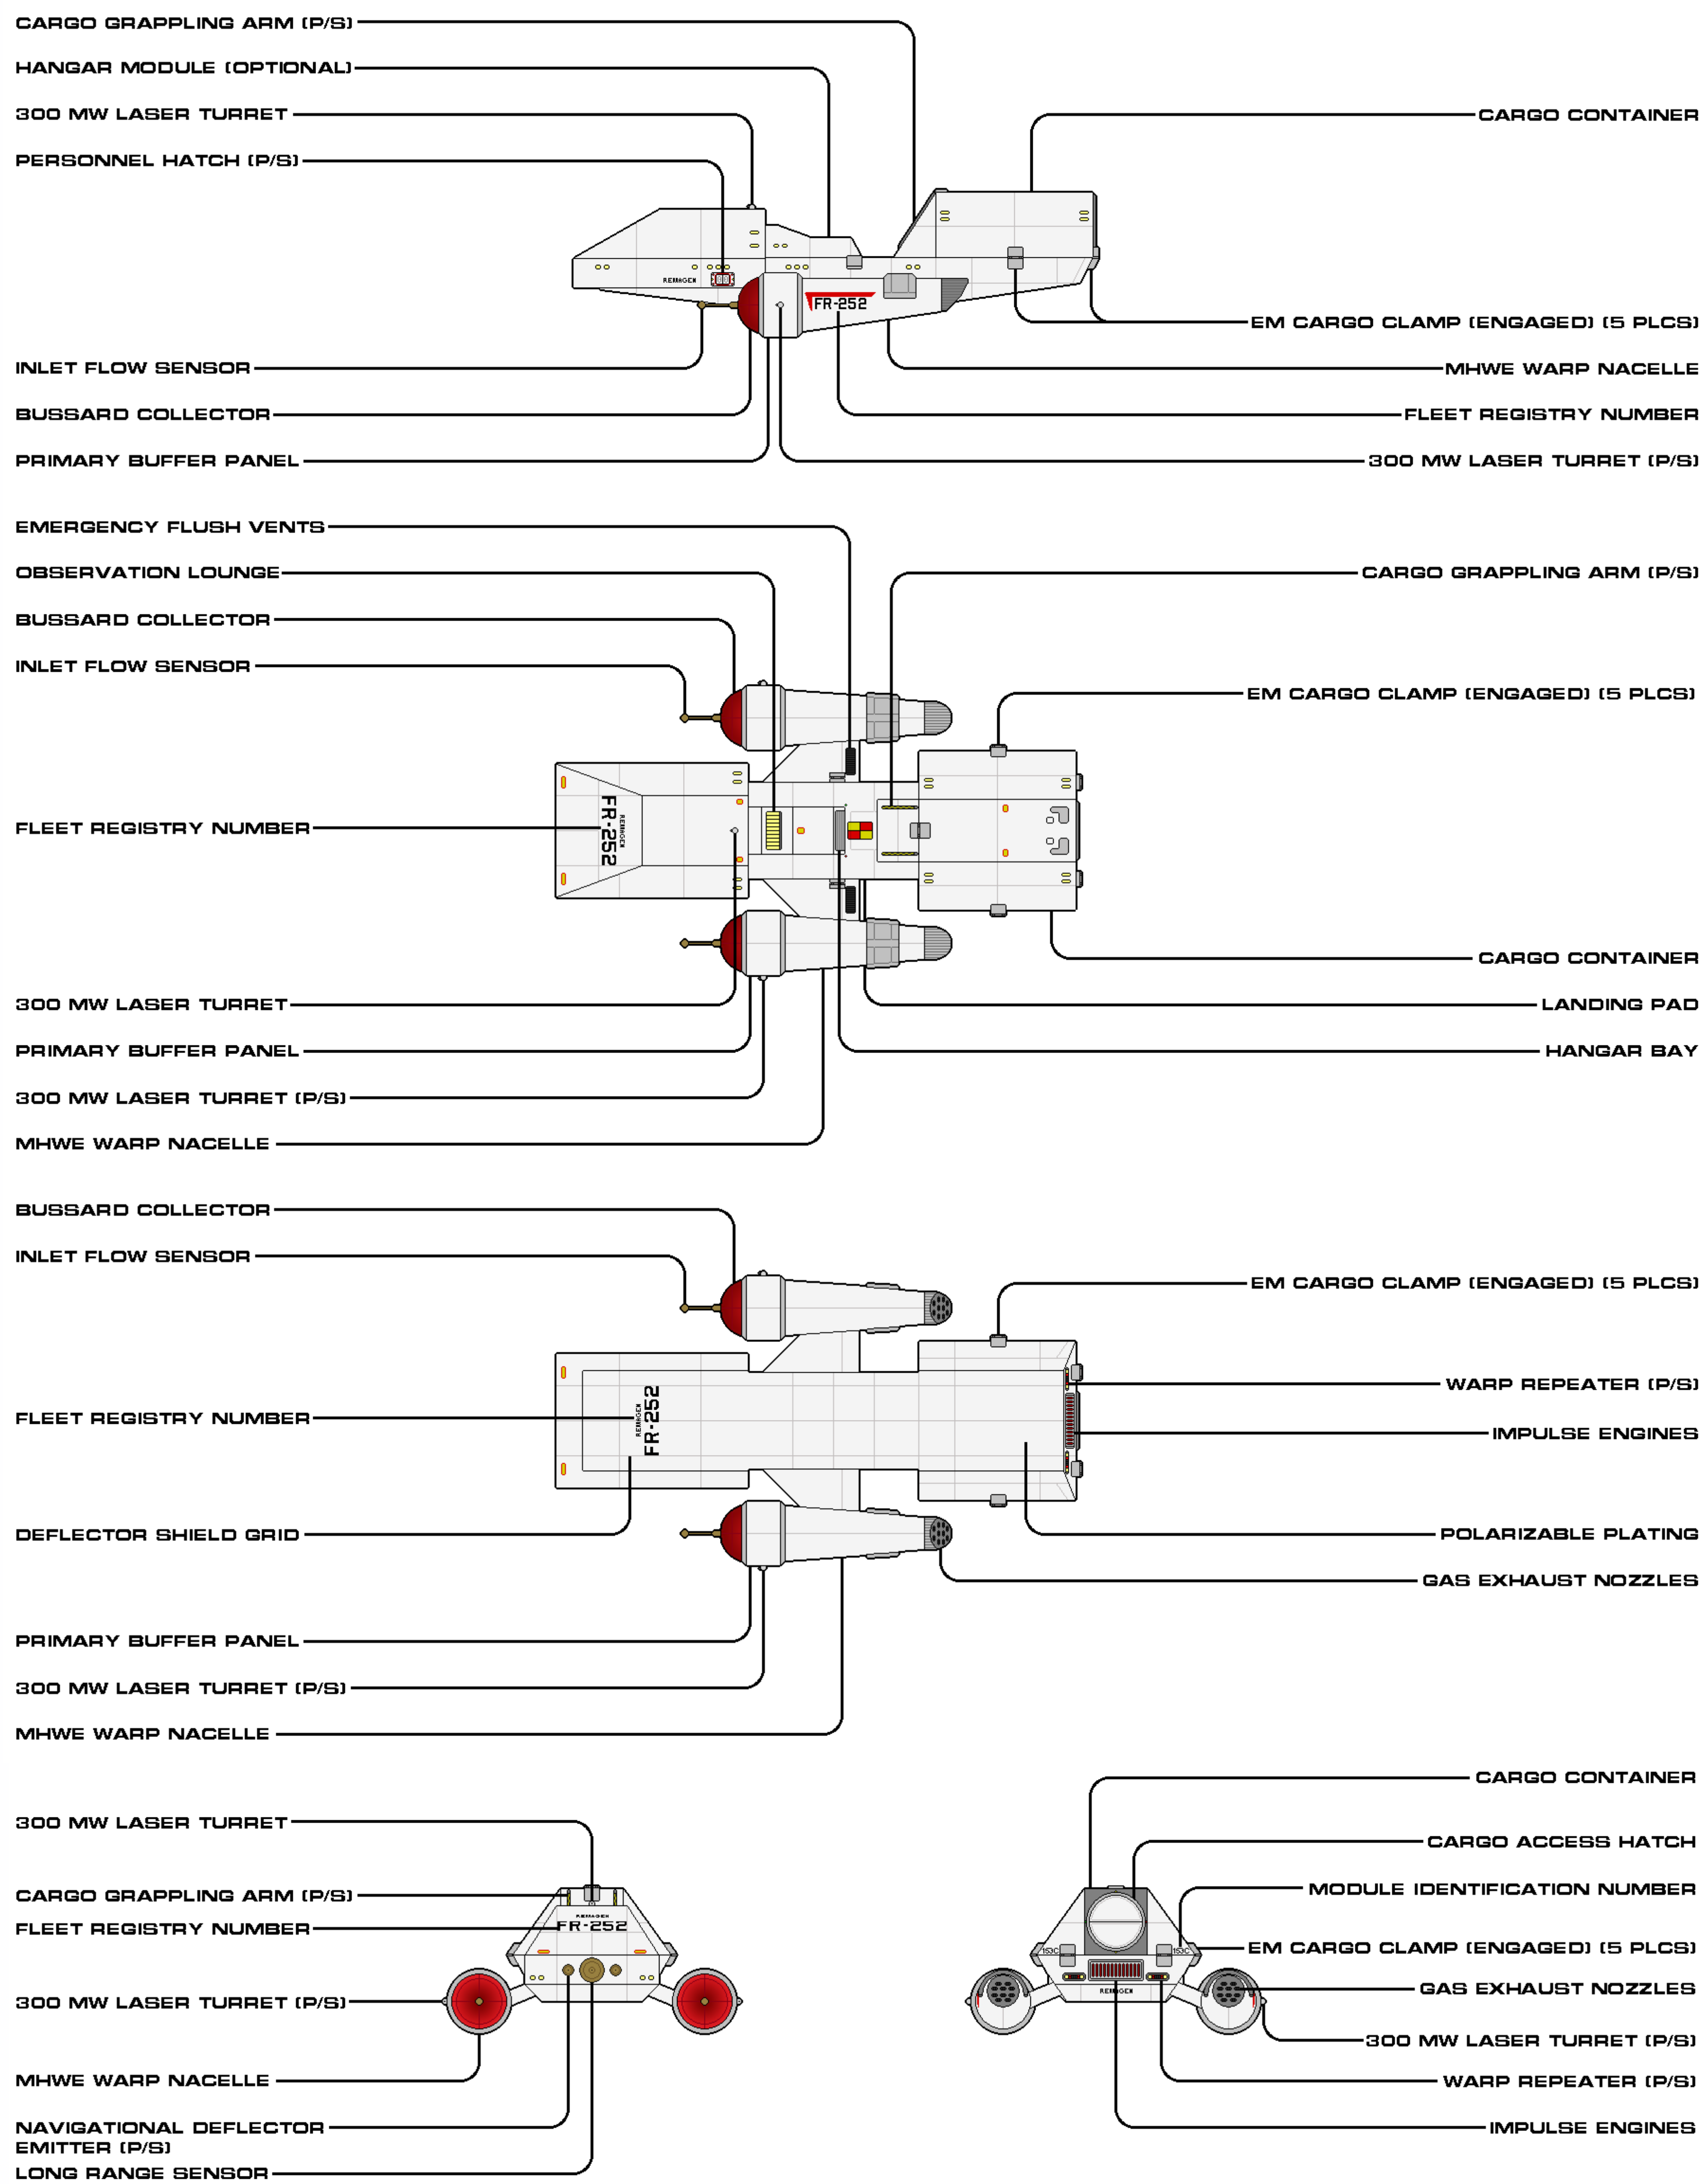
CARGO GRAPPLING ARM (P/S)
HANGAR MODULE (OPTIONAL)
300 MW LASER TURRET
PERSONNEL HATCH (P/S)
CARGO CONTAINER
REMAGEN
FR-252
EM CARGO CLAMP (ENGAGED) (5 PLCS)
INLET FLOW SENSOR
MHWE WARP NACELLE
BUSSARD COLLECTOR
FLEET REGISTRY NUMBER
PRIMARY BUFFER PANEL
300 MW LASER TURRET (P/S)

EMERGENCY FLUSH VENTS
OBSERVATION LOUNGE
CARGO GRAPPLING ARM (P/S)
BUSSARD COLLECTOR
INLET FLOW SENSOR
EM CARGO CLAMP (ENGAGED) (5 PLCS)
FLEET REGISTRY NUMBER
FR-252
REMAGEN
CARGO CONTAINER
300 MW LASER TURRET
LANDING PAD
PRIMARY BUFFER PANEL
HANGAR BAY
300 MW LASER TURRET (P/S)
MHWE WARP NACELLE

BUSSARD COLLECTOR
INLET FLOW SENSOR
EM CARGO CLAMP (ENGAGED) (5 PLCS)
WARP REPEATER (P/S)
FLEET REGISTRY NUMBER
FR-252
REMAGEN
IMPULSE ENGINES
DEFLECTOR SHIELD GRID
POLARIZABLE PLATING
GAS EXHAUST NOZZLES
PRIMARY BUFFER PANEL
300 MW LASER TURRET (P/S)
MHWE WARP NACELLE

CARGO CONTAINER
300 MW LASER TURRET
CARGO ACCESS HATCH
MODULE IDENTIFICATION NUMBER
CARGO GRAPPLING ARM (P/S)
REMAGEN
FR-252
FLEET REGISTRY NUMBER
EM CARGO CLAMP (ENGAGED) (5 PLCS)
153C
153C
REMAGEN
GAS EXHAUST NOZZLES
300 MW LASER TURRET (P/S)
300 MW LASER TURRET (P/S)
MHWE WARP NACELLE
WARP REPEATER (P/S)
NAVIGATIONAL DEFLECTOR EMITTER (P/S)
IMPULSE ENGINES
LONG RANGE SENSOR